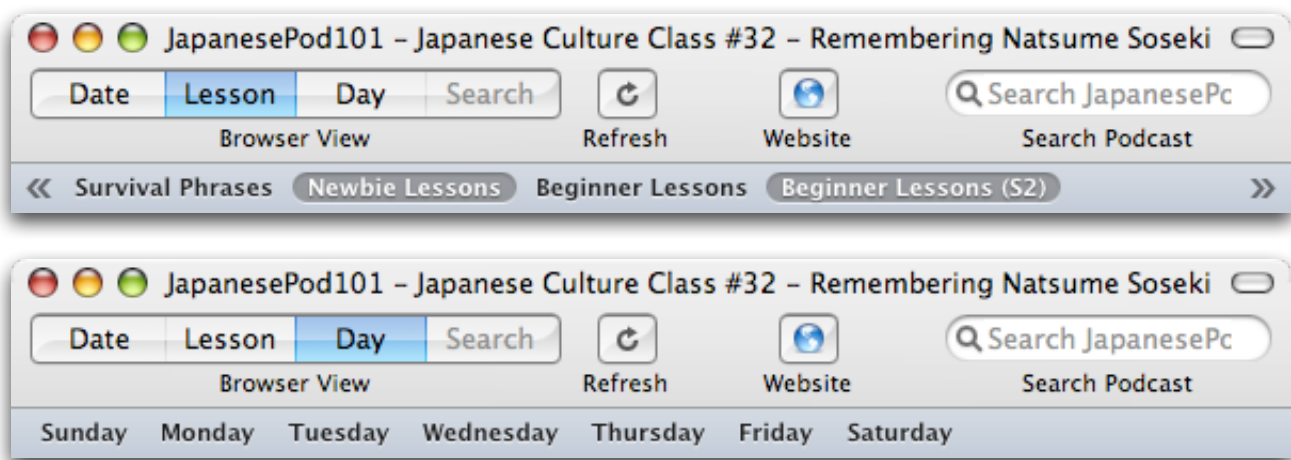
JapanesePod101 – Japanese Culture Class #32 – Remembering Natsume Soseki

Date | Lesson | Day | Search

Browser View

Refresh

Website

Search JapanesePc

Search Podcast

« Survival Phrases Newbie Lessons Beginner Lessons Beginner Lessons (S2) »

JapanesePod101 – Japanese Culture Class #32 – Remembering Natsume Soseki

Date | Lesson | Day | Search

Browser View

Refresh

Website

Search JapanesePc

Search Podcast

Sunday Monday Tuesday Wednesday Thursday Friday Saturday